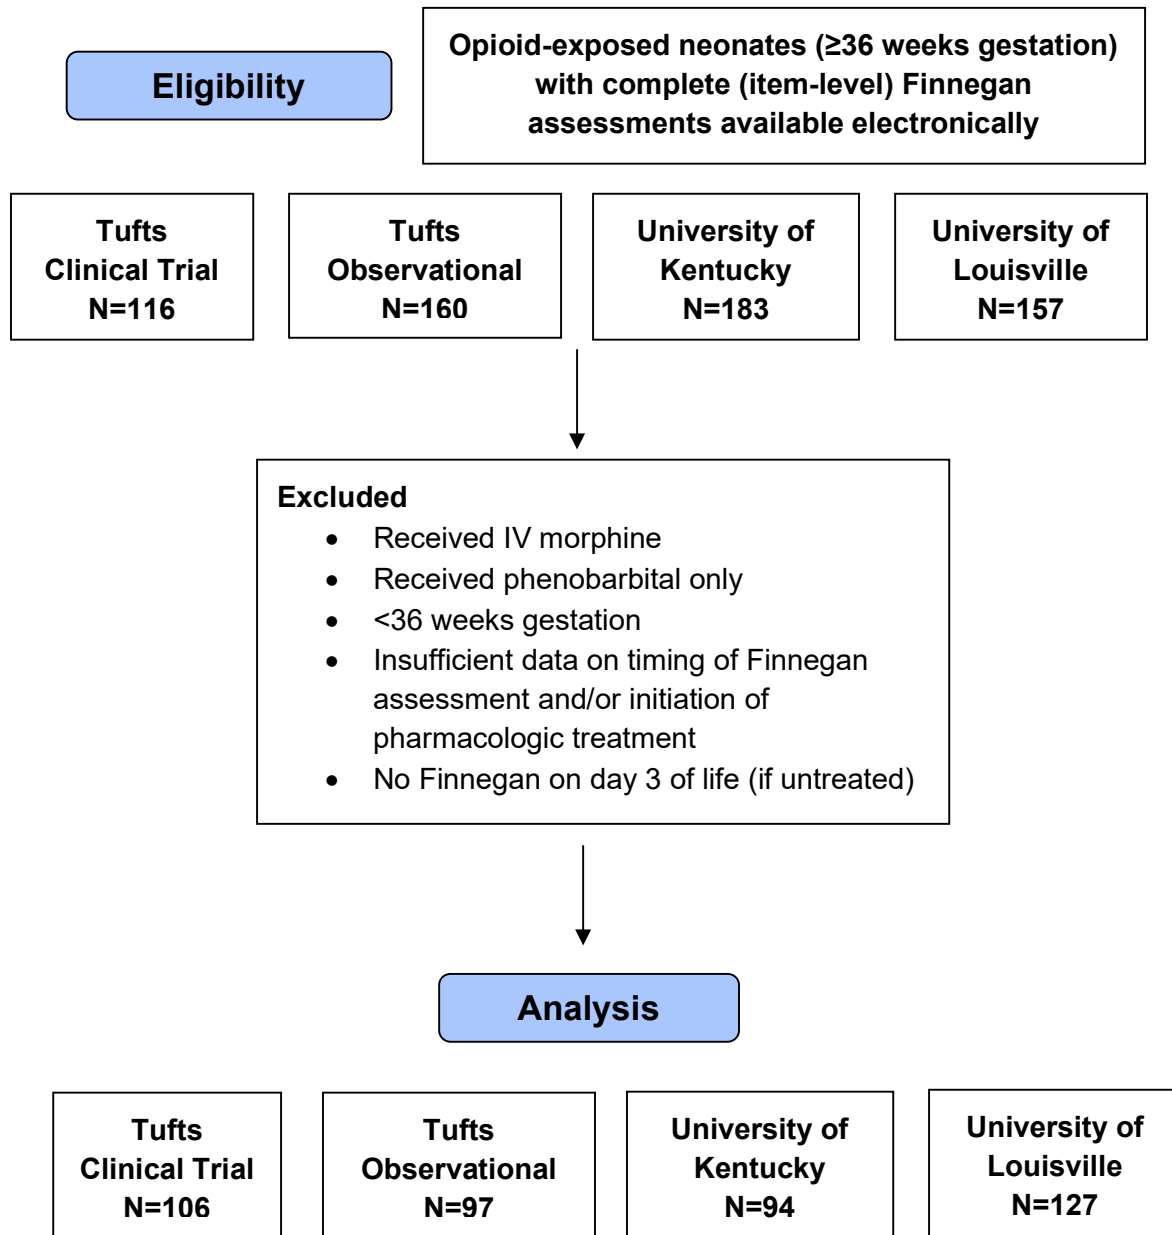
Eligibility

Opioid-exposed neonates (≥36 weeks gestation) with complete (item-level) Finnegan assessments available electronically

Tufts Clinical Trial N=116

Tufts Observational N=160

University of Kentucky N=183

University of Louisville N=157

Excluded

- Received IV morphine
- Received phenobarbital only
- <36 weeks gestation
- Insufficient data on timing of Finnegan assessment and/or initiation of pharmacologic treatment
- No Finnegan on day 3 of life (if untreated)

Analysis

Tufts Clinical Trial N=106

Tufts Observational N=97

University of Kentucky N=94

University of Louisville N=127